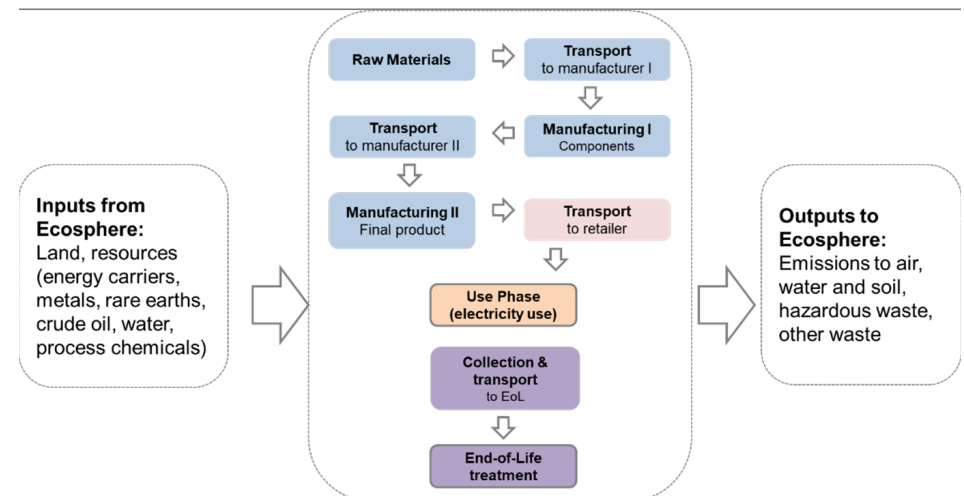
Inputs from Ecosphere:
Land, resources (energy carriers, metals, rare earths, crude oil, water, process chemicals)

Raw Materials

Transport
to manufacturer I

Manufacturing I
Components

Transport
to manufacturer II

Manufacturing II
Final product

Transport
to retailer

Use Phase
(electricity use)

Collection & transport
to EoL

End-of-Life treatment

Outputs to Ecosphere:
Emissions to air, water and soil, hazardous waste, other waste